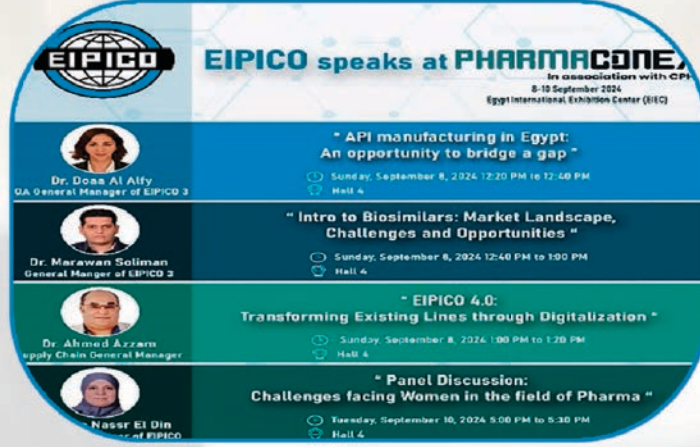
EIPICO

EIPICO speaks at PHARMACONEX

In association with CPH

8-10 September 2024
Egypt International Exhibition Center (EIEC)

Dr. Doaa Al Alfy
QA General Manager of EIPICO 3

" API manufacturing in Egypt: An opportunity to bridge a gap "

Sunday, September 8, 2024 12:20 PM to 12:40 PM
Hall 4

Dr. Marawan Soliman
General Manger of EIPICO 3

" Intro to Biosimilars: Market Landscape, Challenges and Opportunities "

Sunday, September 8, 2024 12:40 PM to 1:00 PM
Hall 4

Dr. Ahmed Azzam
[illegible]upply Chain General Manager

" EIPICO 4.0: Transforming Existing Lines through Digitalization "

Sunday, September 8, 2024 1:00 PM to 1:20 PM
Hall 4

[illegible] Nassr El Din
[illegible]er of EIPICO

" Panel Discussion: Challenges facing Women in the field of Pharma "

Tuesday, September 10, 2024 5:00 PM to 5:30 PM
Hall 4